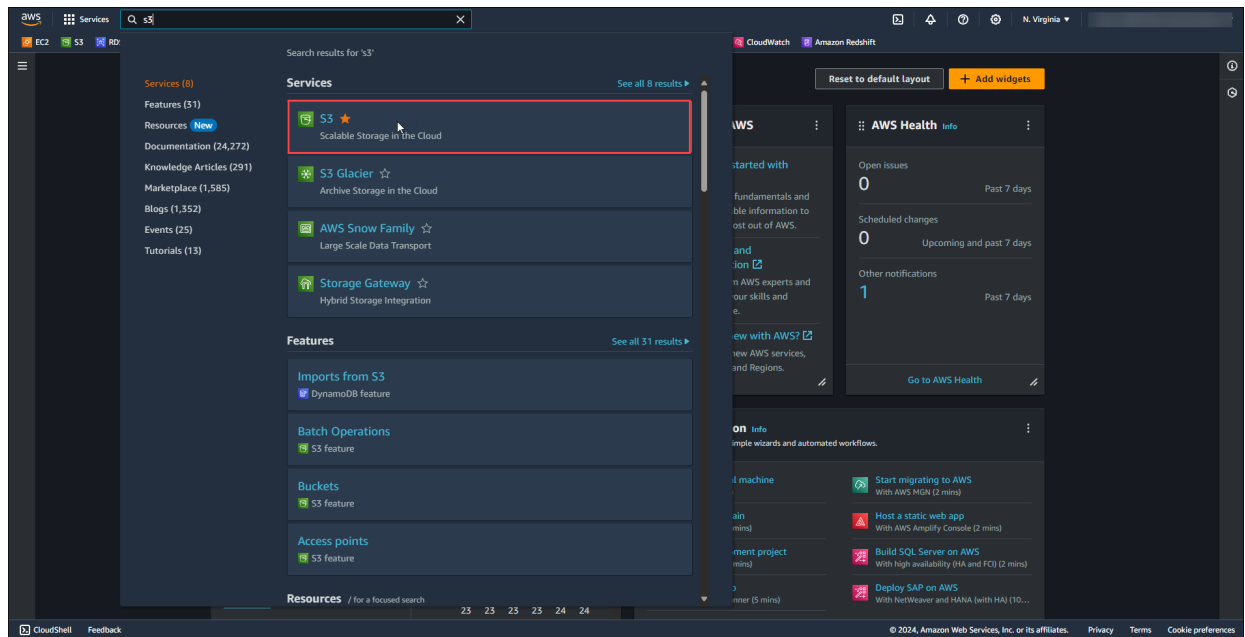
aws Services s3
N. Virginia
EC2 S3 RDS CloudWatch Amazon Redshift

Search results for 's3'

Services (8)
Features (31)
Resources New
Documentation (24,272)
Knowledge Articles (291)
Marketplace (1,585)
Blogs (1,352)
Events (25)
Tutorials (13)

Services
See all 8 results

S3
Scalable Storage in the Cloud

S3 Glacier
Archive Storage in the Cloud

AWS Snow Family
Large Scale Data Transport

Storage Gateway
Hybrid Storage Integration

Features
See all 31 results

Imports from S3
DynamoDB feature

Batch Operations
S3 feature

Buckets
S3 feature

Access points
S3 feature

Resources / for a focused search

Reset to default layout
+ Add widgets

AWS
started with
fundamentals and
ble information to
ost out of AWS.
and
tion
n AWS experts and
our skills and
e.
ew with AWS?
new AWS services,
and Regions.

AWS Health Info
Open issues
0
Past 7 days
Scheduled changes
0
Upcoming and past 7 days
Other notifications
1
Past 7 days
Go to AWS Health

on Info
imple wizards and automated workflows.
l machine
ain
mins)
ement project
mins)
o
nner (5 mins)

Start migrating to AWS
With AWS MGN (2 mins)
Host a static web app
With AWS Amplify Console (2 mins)
Build SQL Server on AWS
With high availability (HA and FCI) (2 mins)
Deploy SAP on AWS
With NetWeaver and HANA (with HA) (10...

23 23 23 23 24 24

CloudShell Feedback
© 2024, Amazon Web Services, Inc. or its affiliates. Privacy Terms Cookie preferences